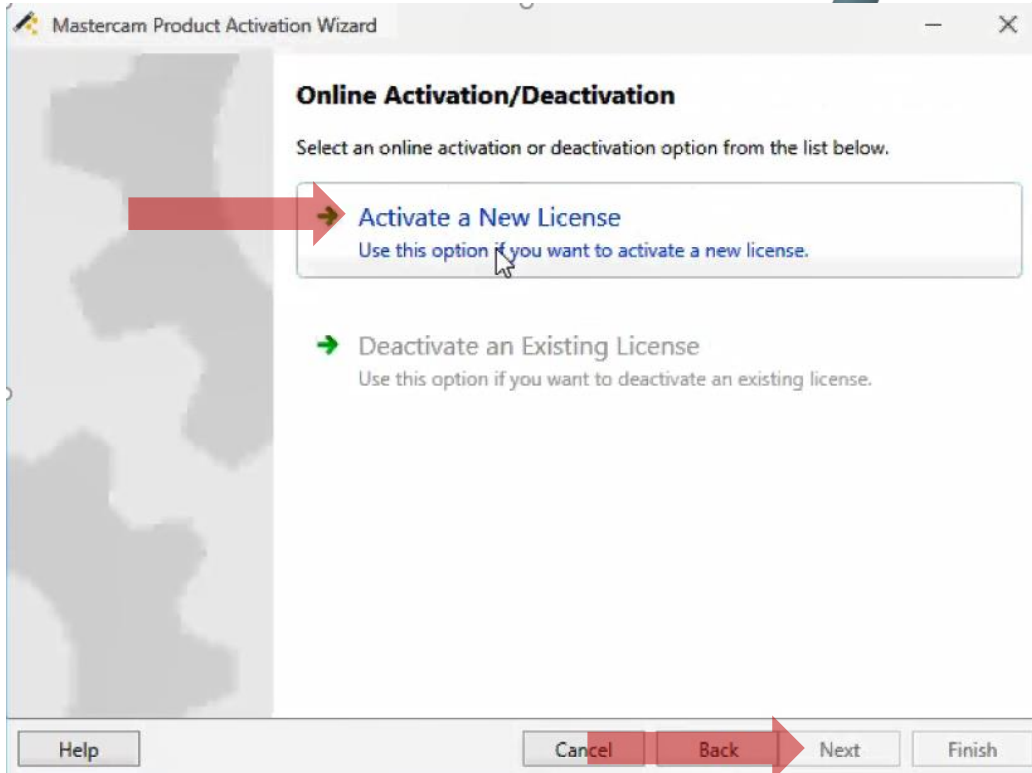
Mastercam Product Activation Wizard

Online Activation/Deactivation

Select an online activation or deactivation option from the list below.

Activate a New License
Use this option if you want to activate a new license.

Deactivate an Existing License
Use this option if you want to deactivate an existing license.

Help

Cancel

Back

Next

Finish